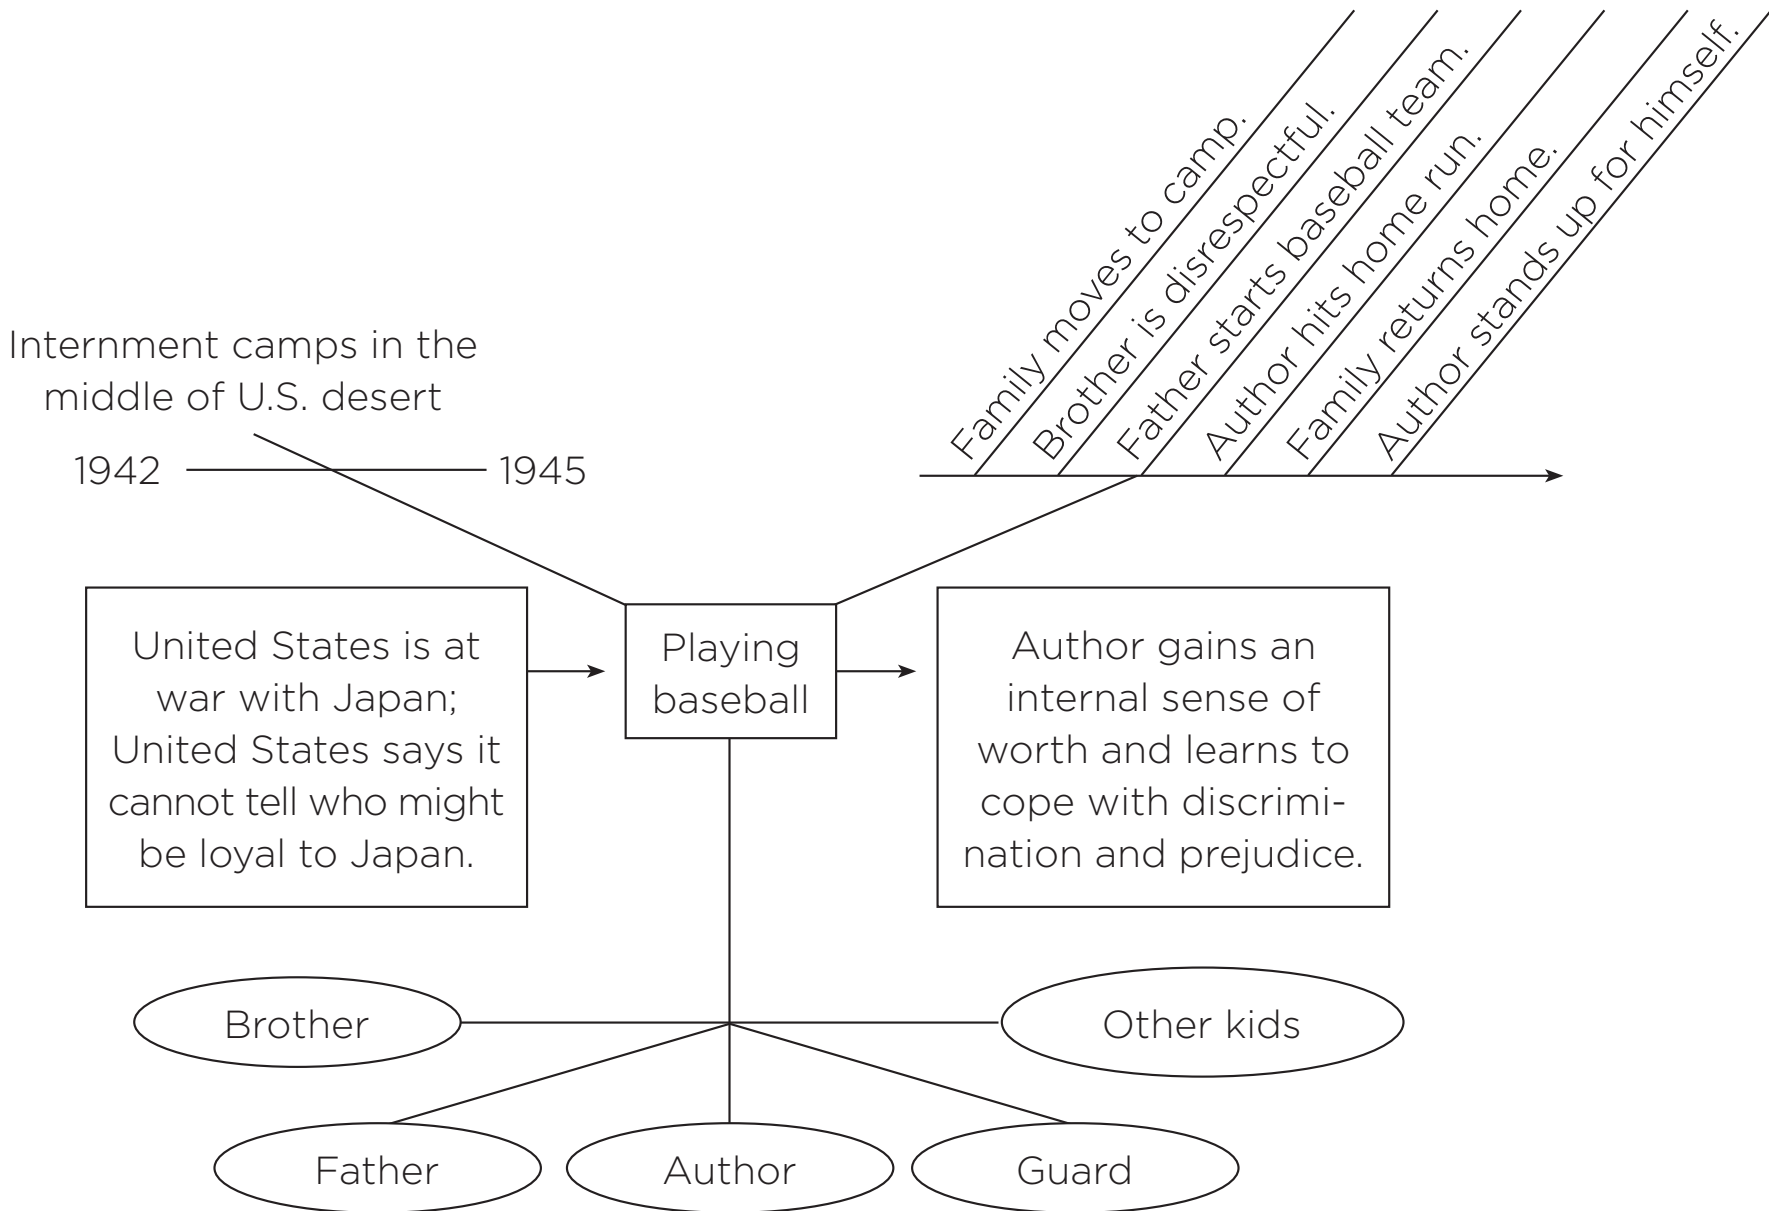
Family moves to camp.

Brother is disrespectful.

Father starts baseball team.

Author hits home run.

Family returns home.

Author stands up for himself.

Internment camps in the middle of U.S. desert

1942 1945

United States is at war with Japan; United States says it cannot tell who might be loyal to Japan.

Playing baseball

Author gains an internal sense of worth and learns to cope with discrimination and prejudice.

Brother

Other kids

Father

Author

Guard